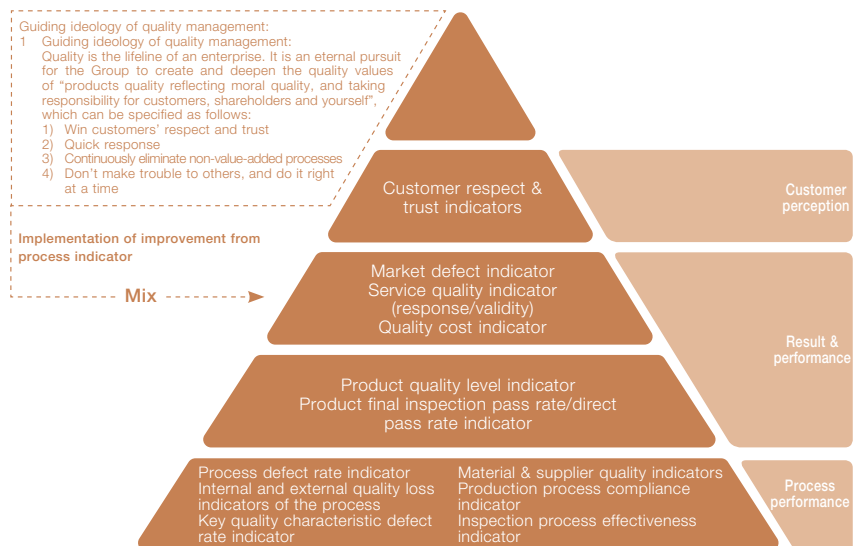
Guiding ideology of quality management:

1 Guiding ideology of quality management: Quality is the lifeline of an enterprise. It is an eternal pursuit for the Group to create and deepen the quality values of "products quality reflecting moral quality, and taking responsibility for customers, shareholders and yourself", which can be specified as follows:

1) Win customers' respect and trust
2) Quick response
3) Continuously eliminate non-value-added processes
4) Don't make trouble to others, and do it right at a time

Implementation of improvement from process indicator

Mix

Customer respect & trust indicators

Customer perception

Market defect indicator
Service quality indicator (response/validity)
Quality cost indicator

Product quality level indicator
Product final inspection pass rate/direct pass rate indicator

Result & performance

Process defect rate indicator
Internal and external quality loss indicators of the process
Key quality characteristic defect rate indicator

Material & supplier quality indicators
Production process compliance indicator
Inspection process effectiveness indicator

Process performance